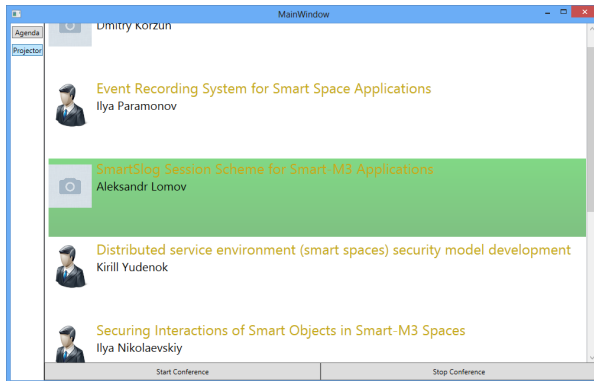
MainWindow

Agenda
Projector

Dmitry Korzun

Event Recording System for Smart Space Applications
Ilya Paramonov

SmartSlog Session Scheme for Smart-M3 Applications
Aleksandr Lomov

Distributed service environment (smart spaces) security model development
Kirill Yudenok

Securing Interactions of Smart Objects in Smart-M3 Spaces
Ilya Nikolaevskiy

Start Conference
Stop Conference